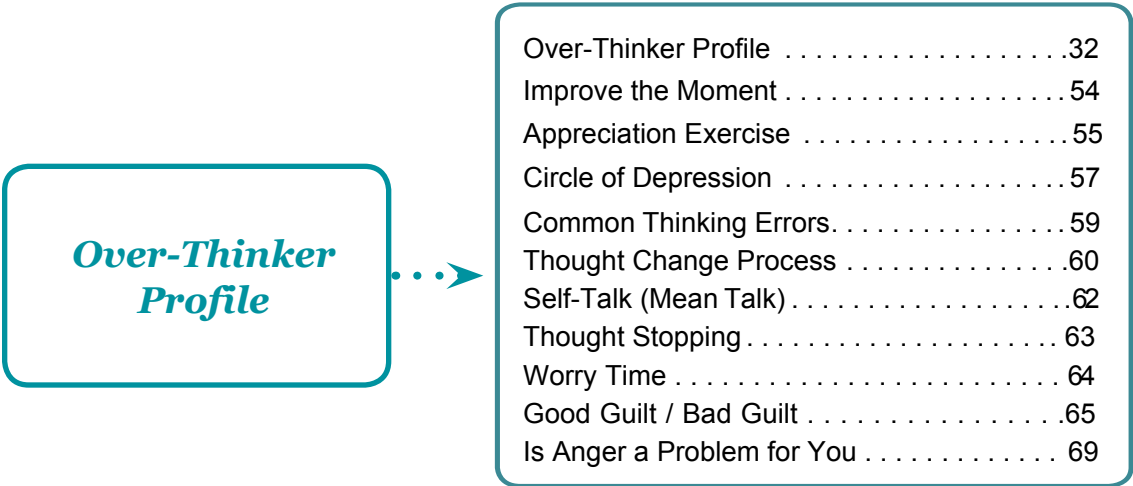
Over-Thinker Profile

Over-Thinker Profile . . . . . . . . . . . . . . . . . . . .32
Improve the Moment . . . . . . . . . . . . . . . . . . . . 54
Appreciation Exercise . . . . . . . . . . . . . . . . . . . 55
Circle of Depression . . . . . . . . . . . . . . . . . . . . 57
Common Thinking Errors. . . . . . . . . . . . . . . . . 59
Thought Change Process . . . . . . . . . . . . . . . .60
Self-Talk (Mean Talk) . . . . . . . . . . . . . . . . . . . .62
Thought Stopping . . . . . . . . . . . . . . . . . . . . . . 63
Worry Time . . . . . . . . . . . . . . . . . . . . . . . . . . . 64
Good Guilt / Bad Guilt . . . . . . . . . . . . . . . . . . .65
Is Anger a Problem for You . . . . . . . . . . . . . . 69